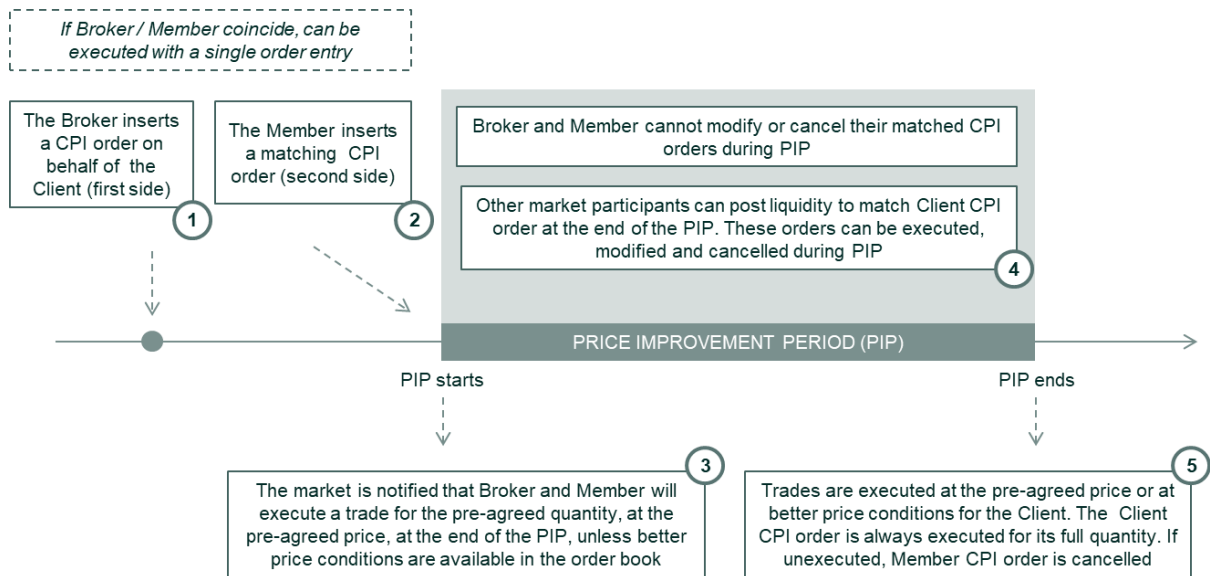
If Broker / Member coincide, can be executed with a single order entry

The Broker inserts a CPI order on behalf of the Client (first side)

1

The Member inserts a matching CPI order (second side)

2

Broker and Member cannot modify or cancel their matched CPI orders during PIP

Other market participants can post liquidity to match Client CPI order at the end of the PIP. These orders can be executed, modified and cancelled during PIP

4

PRICE IMPROVEMENT PERIOD (PIP)

PIP starts

PIP ends

3

The market is notified that Broker and Member will execute a trade for the pre-agreed quantity, at the pre-agreed price, at the end of the PIP, unless better price conditions are available in the order book

5

Trades are executed at the pre-agreed price or at better price conditions for the Client. The Client CPI order is always executed for its full quantity. If unexecuted, Member CPI order is cancelled